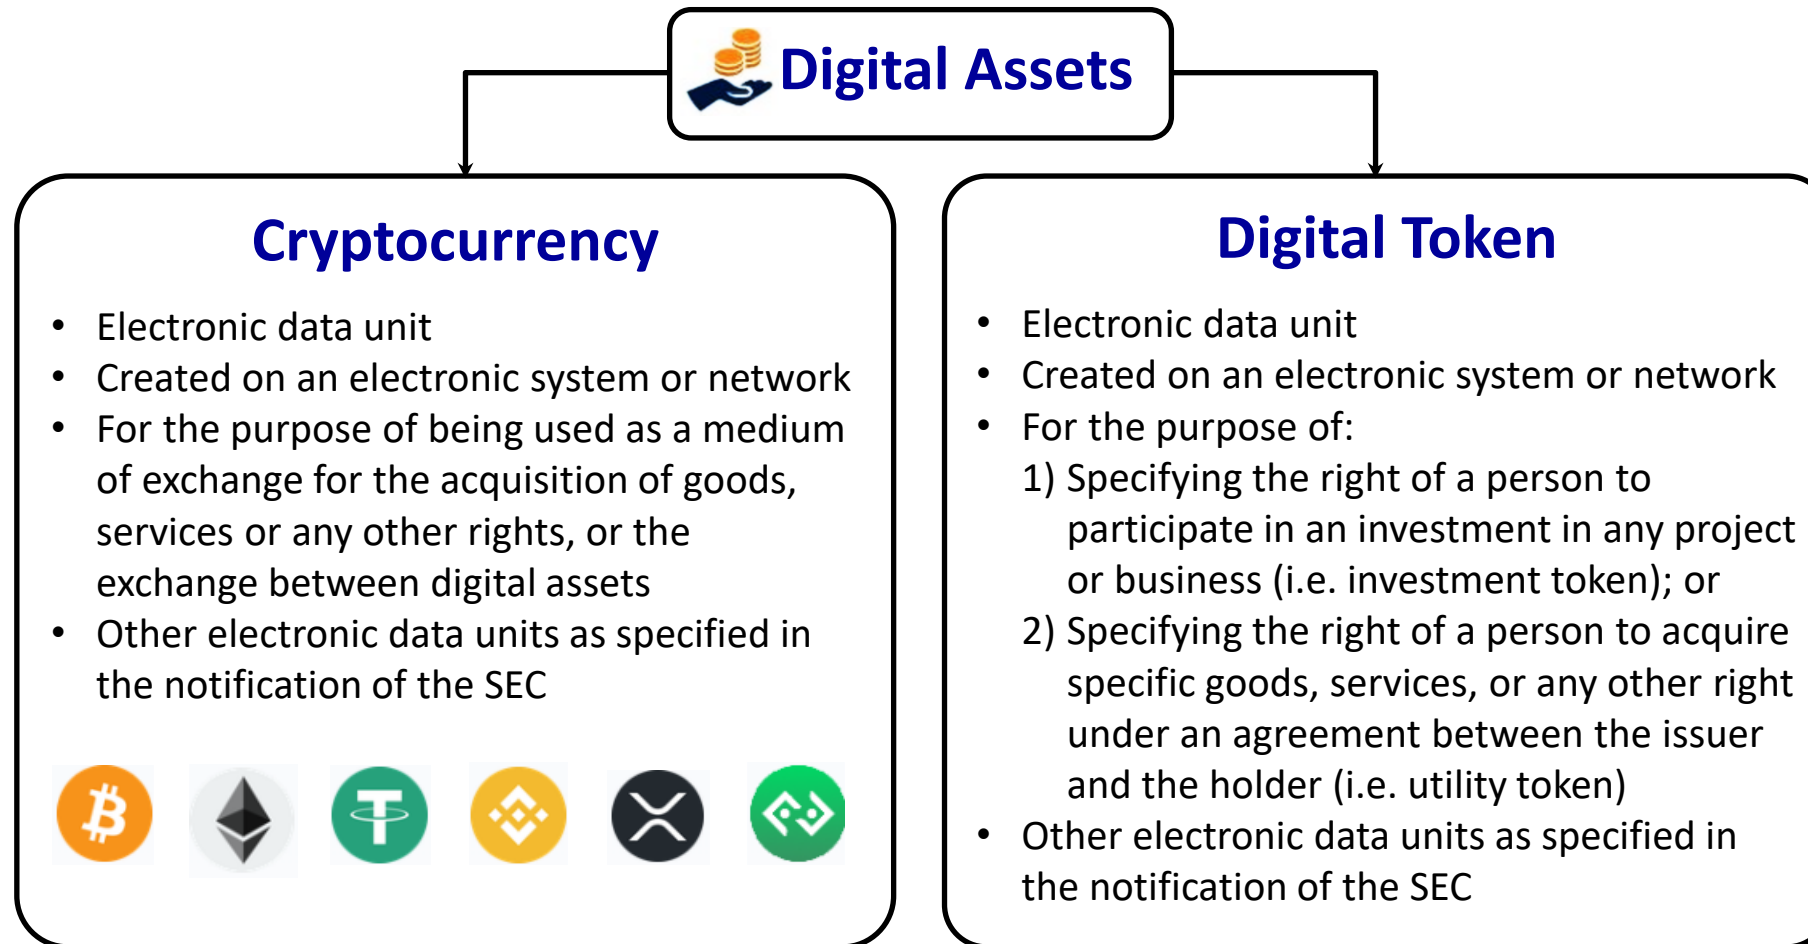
Digital Assets

Cryptocurrency

- Electronic data unit
- Created on an electronic system or network
- For the purpose of being used as a medium of exchange for the acquisition of goods, services or any other rights, or the exchange between digital assets
- Other electronic data units as specified in the notification of the SEC

Digital Token

- Electronic data unit
- Created on an electronic system or network
- For the purpose of:
  1) Specifying the right of a person to participate in an investment in any project or business (i.e. investment token); or
  2) Specifying the right of a person to acquire specific goods, services, or any other right under an agreement between the issuer and the holder (i.e. utility token)
- Other electronic data units as specified in the notification of the SEC